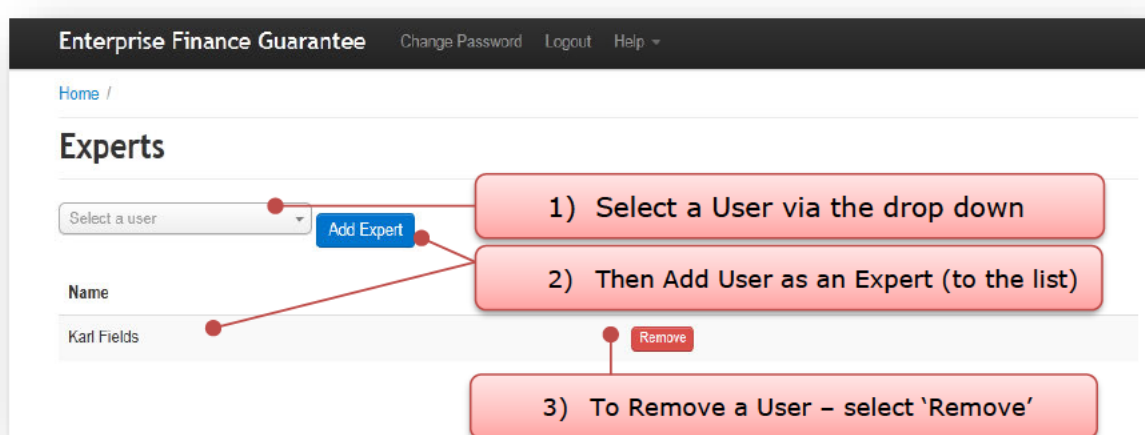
Enterprise Finance Guarantee Change Password Logout Help

Home /

Experts

Select a user

Add Expert

1) Select a User via the drop down

2) Then Add User as an Expert (to the list)

| Name | |
|---|---|
| Karl Fields | Remove |

3) To Remove a User – select ‘Remove’